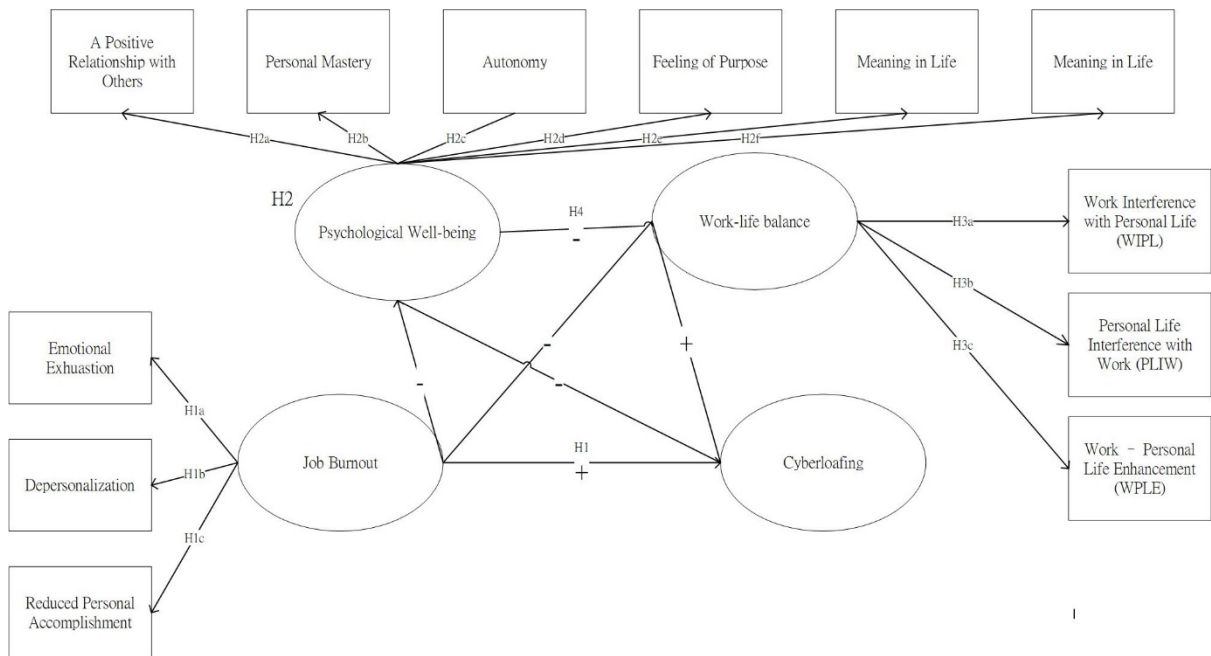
A Positive Relationship with Others

Personal Mastery

Autonomy

Feeling of Purpose

Meaning in Life

Meaning in Life

H2a

H2b

H2c

H2d

H2e

H2f

H2

Psychological Well-being

H4

-

Work-life balance

H3a

Work Interference with Personal Life (WIPL)

H3b

Personal Life Interference with Work (PLIW)

H3c

Work – Personal Life Enhancement (WPLE)

+

-

-

-

Emotional Exhuastion

H1a

Depersonalization

H1b

H1c

Reduced Personal Accomplishment

Job Burnout

H1

+

Cyberloafing